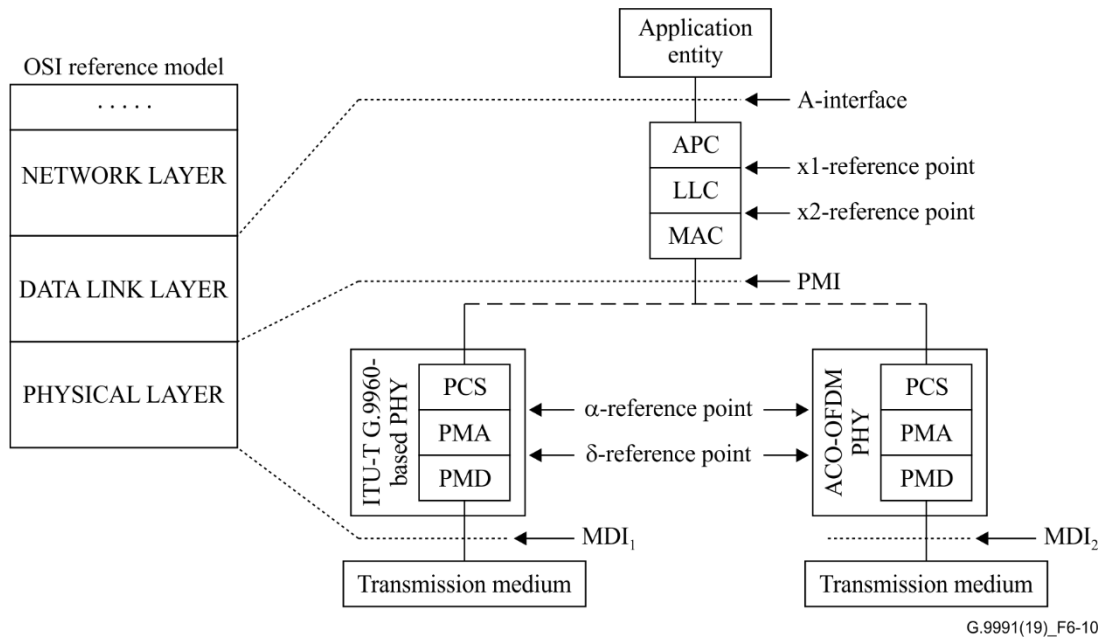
OSI reference model

. . . . .

NETWORK LAYER

DATA LINK LAYER

PHYSICAL LAYER

Application entity

A-interface

APC

x1-reference point

LLC

x2-reference point

MAC

PMI

ITU-T G.9960-based PHY

PCS

PMA

PMD

α-reference point

δ-reference point

ACO-OFDM PHY

PCS

PMA

PMD

$MDI_1$

$MDI_2$

Transmission medium

Transmission medium

G.9991(19)_F6-10